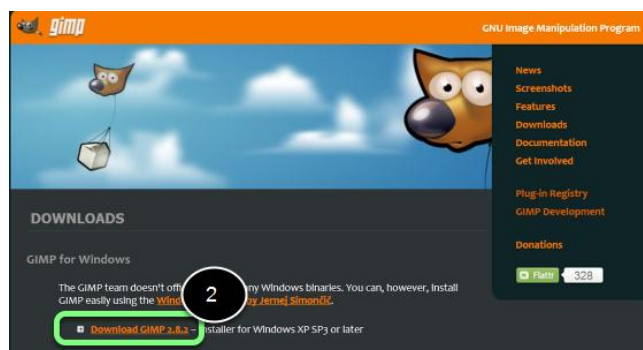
gimp

GNU Image Manipulation Program

News
Screenshots
Features
Downloads
Documentation
Get Involved

Plug-in Registry
GIMP Development

Donations

Flattr 328

DOWNLOADS

GIMP for Windows

The GIMP team doesn't off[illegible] any Windows binaries. You can, however, install GIMP easily using the Wind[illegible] by Jernej Simončič.

2

Download GIMP 2.8.2 – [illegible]nstaller for Windows XP SP3 or later